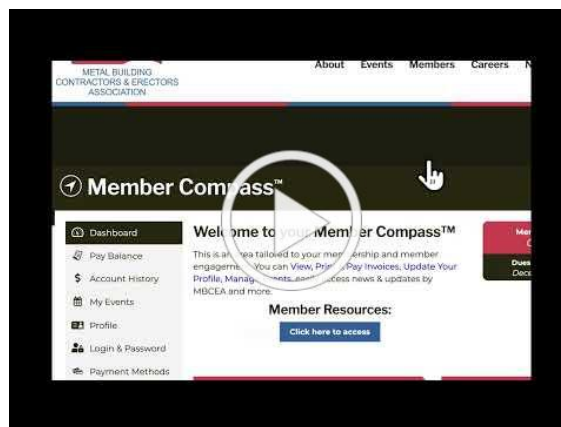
METAL BUILDING CONTRACTORS & ERECTORS ASSOCIATION

About Events Members Careers N

Member Compass™

Dashboard
Pay Balance
Account History
My Events
Profile
Login & Password
Payment Methods

Welc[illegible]me to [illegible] Mem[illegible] Compass™

This is an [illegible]ea tailored to your mem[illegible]ership and member engageme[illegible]. You can View, Pri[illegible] Pay Invoices, Update Your Profile, Manag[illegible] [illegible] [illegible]ccess news & updates by MBCEA and more.

Member Resources:

Click here to access

Mem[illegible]

Dues
Dece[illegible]